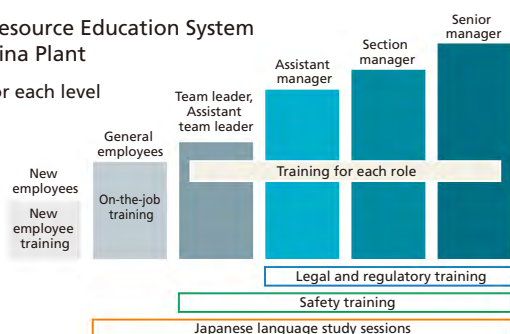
esource Education System
ina Plant

or each level

Senior manager

Section manager

Assistant manager

Team leader, Assistant team leader

General employees

New employees

New employee training

On-the-job training

Training for each role

Legal and regulatory training

Safety training

Japanese language study sessions